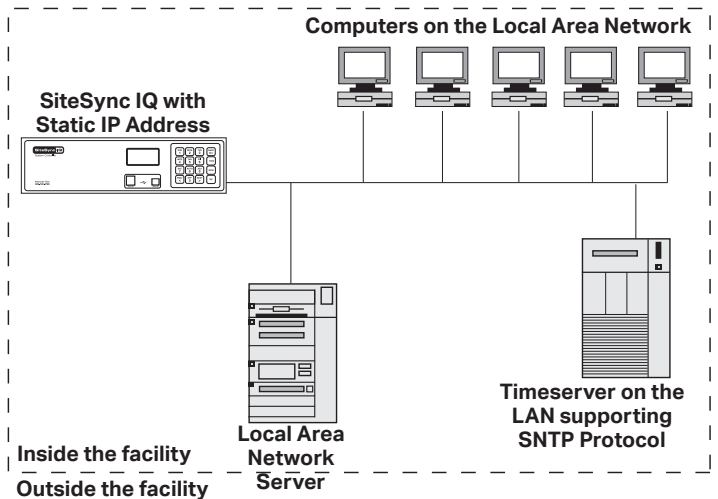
Computers on the Local Area Network

SiteSync IQ with Static IP Address

SiteSync IQ

Timeserver on the LAN supporting SNTP Protocol

Local Area Network Server

Inside the facility

Outside the facility